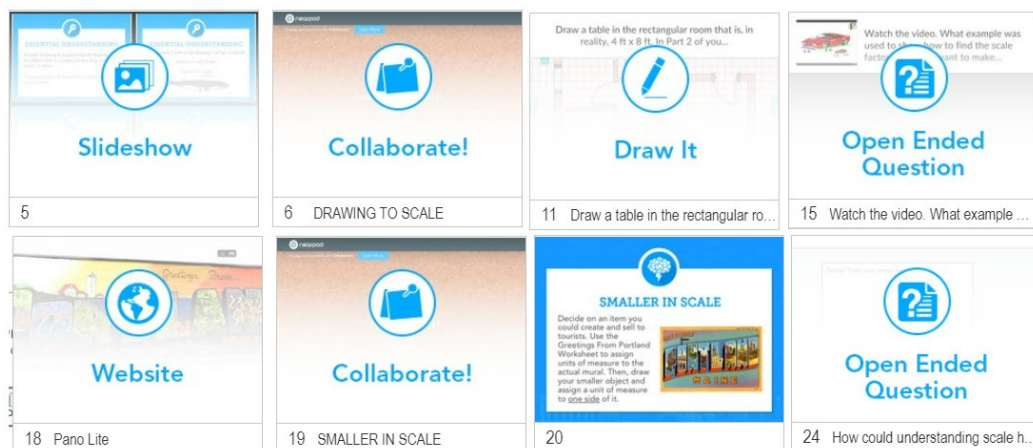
ESSENTIAL UNDERSTANDING

ESSENTIAL UNDERSTANDING

Slideshow

5

nearpod

Collaborate!

6 DRAWING TO SCALE

Draw a table in the rectangular room that is, in reality, 4 ft x 8 ft. In Part 2 of you...

Draw It

11 Draw a table in the rectangular ro...

Watch the video. What example was used to sh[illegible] how to find the scale facto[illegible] want to make...

Open Ended Question

15 Watch the video. What example ...

Website

18 Pano Lite

nearpod

Collaborate!

19 SMALLER IN SCALE

SMALLER IN SCALE

Decide on an item you could create and sell to tourists. Use the Greetings From Portland Worksheet to assign units of measure to the actual mural. Then, draw your smaller object and assign a unit of measure to one side of it.

PORTLAND MAINE

20

Open Ended Question

24 How could understanding scale h...